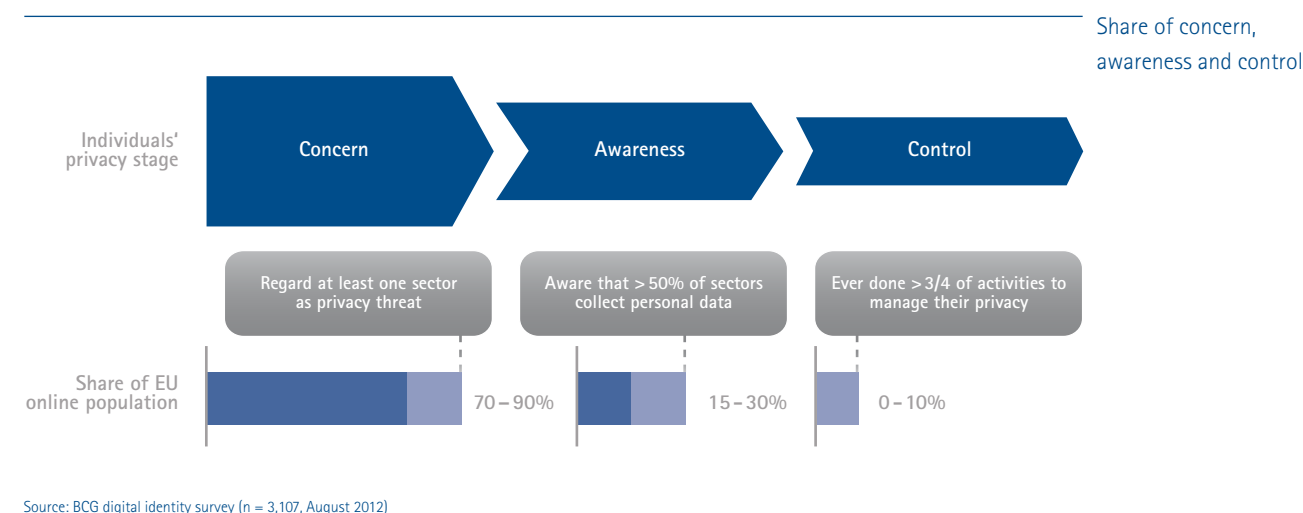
Share of concern, awareness and control

Individuals' privacy stage

Concern

Awareness

Control

Regard at least one sector as privacy threat

Aware that > 50% of sectors collect personal data

Ever done > 3/4 of activities to manage their privacy

Share of EU online population

70 – 90%

15 – 30%

0 – 10%

Source: BCG digital identity survey (n = 3,107, August 2012)